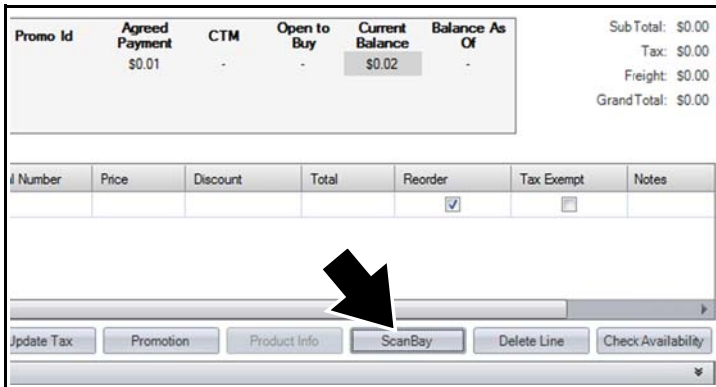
| Promo Id | Agreed Payment | CTM | Open to Buy | Current Balance | Balance As Of |
|---|---|---|---|---|---|
| | $0.01 | - | - | $0.02 | - |

Sub Total: $0.00
Tax: $0.00
Freight: $0.00
Grand Total: $0.00

| l Number | Price | Discount | Total | Reorder | Tax Exempt | Notes |
|---|---|---|---|---|---|---|
| | | | | ☑ | ☐ | |

Jpdate Tax | Promotion | Product Info | ScanBay | Delete Line | Check Availability